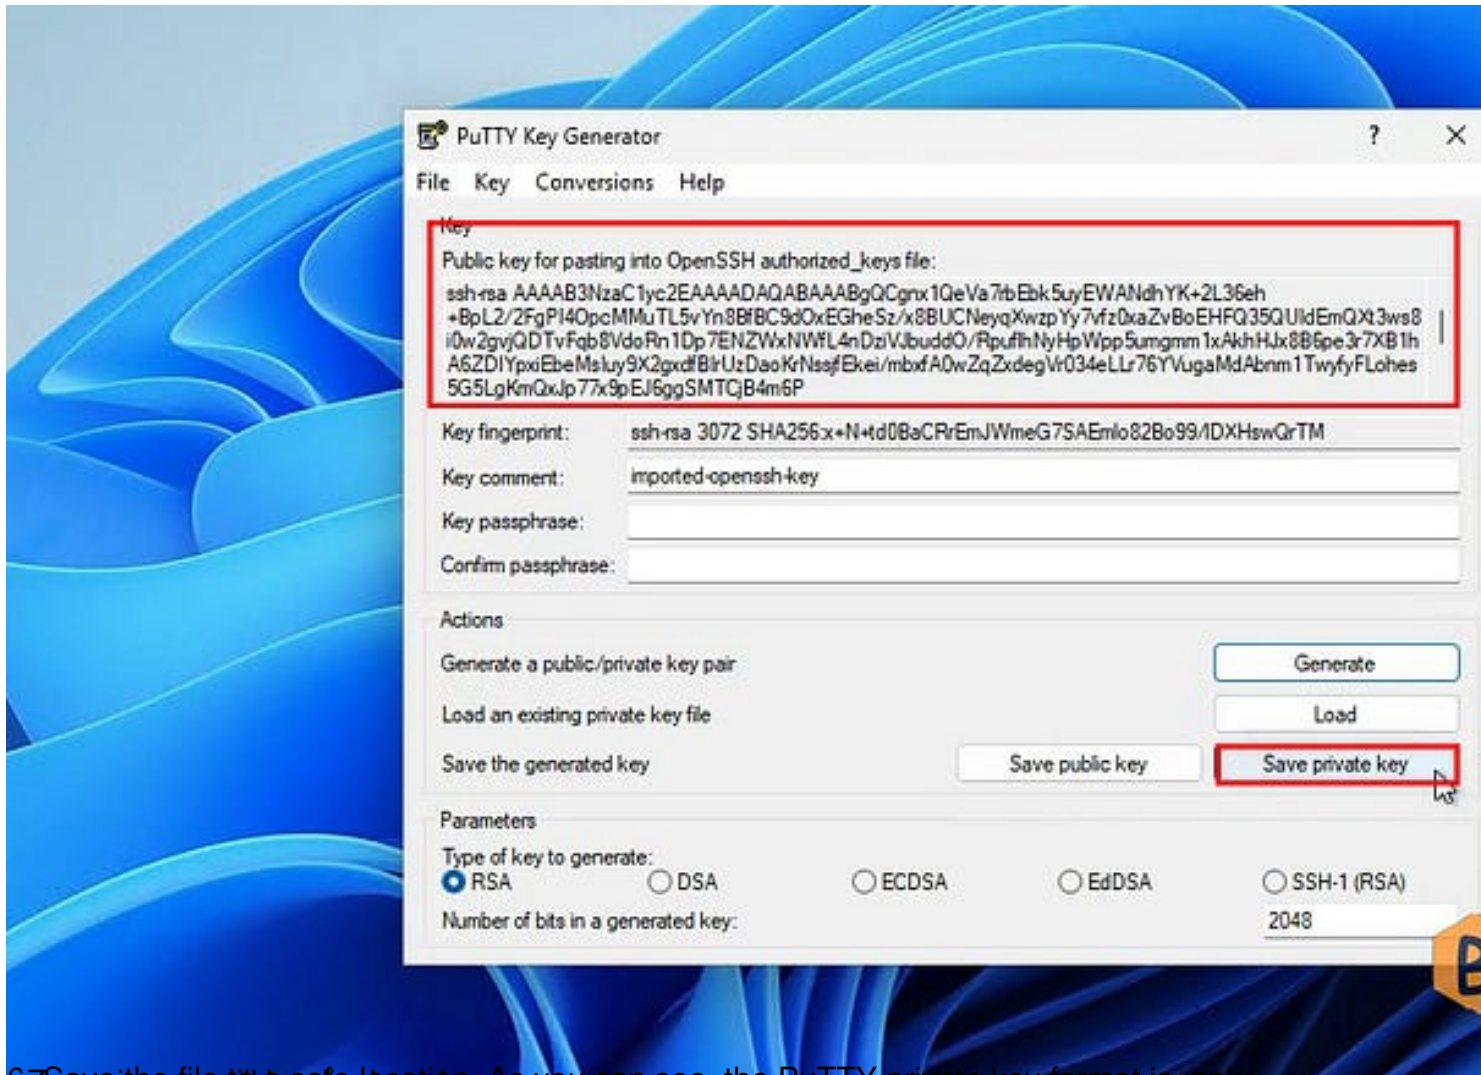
PuTTY Key Generator

?

File Key Conversions Help

Key

Public key for pasting into OpenSSH authorized_keys file:

ssh-rsa AAAAB3NzaC1yc2EAAAADAQABAAABgQCgnx1QeVa7fbEbk5uyEWANdhYK+2L36eh +BpL2/2FgPI4OpcMMuTL5vYn8BfBC9dOxEGheSz/x8BUCNeyqXwzpYy7vfz0xaZvBoEHFQ35QUldEmQXt3ws8 i0w2gvjQDTvFqb8VdoRn1Dp7ENZWxNWfL4nDziVJbuddO/RpuflhNyHpWpp5umgmm1xAkhHJx8B6pe3r7XB1h A6ZDIYpxiEbeMsluy9X2gxdfBlrUzDaoKrNssjfEkei/mbxfA0wZqZxdegVr034eLLr76YVugaMdAbnm1TwyfyFLohes 5G5LgKmQxJp77x9pEJ6ggSMTCjB4m6P

Key fingerprint: ssh-rsa 3072 SHA256:x+N+td0BaCRrEmJWmeG7SAEmlo82Bo99/IDXHswQrTM

Key comment: imported-openssh-key

Key passphrase:

Confirm passphrase:

Actions

Generate a public/private key pair

Generate

Load an existing private key file

Load

Save the generated key

Save public key

Save private key

Parameters

Type of key to generate:

RSA DSA ECDSA EdDSA SSH-1 (RSA)

Number of bits in a generated key: 2048

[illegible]